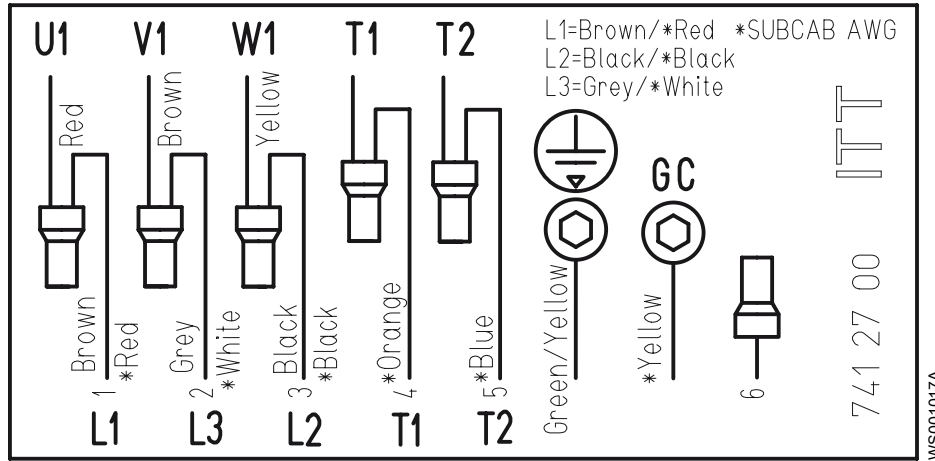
U1 V1 W1 T1 T2

L1=Brown/*Red *SUBCAB AWG
L2=Black/*Black
L3=Grey/*White

ITT

Red Brown Yellow

GC

Brown 1 *Red
Grey 2 *White
Black 3 *Black
*Orange 4
*Blue 5
Green/Yellow
*Yellow
6

741 27 00

L1 L3 L2 T1 T2

WS001017A